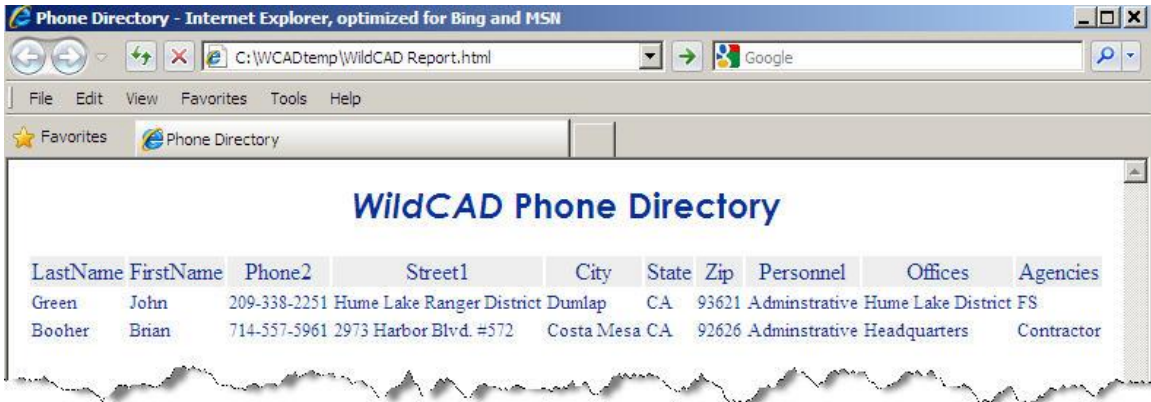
Phone Directory - Internet Explorer, optimized for Bing and MSN

C:\WCADtemp\WildCAD Report.html

Google

File Edit View Favorites Tools Help

Favorites

Phone Directory

*WildCAD* Phone Directory

| LastName | FirstName | Phone2 | Street1 | City | State | Zip | Personnel | Offices | Agencies |
|---|---|---|---|---|---|---|---|---|---|
| Green | John | 209-338-2251 | Hume Lake Ranger District | Dumlap | CA | 93621 | Adminstrative | Hume Lake District | FS |
| Booher | Brian | 714-557-5961 | 2973 Harbor Blvd. #572 | Costa Mesa | CA | 92626 | Adminstrative | Headquarters | Contractor |